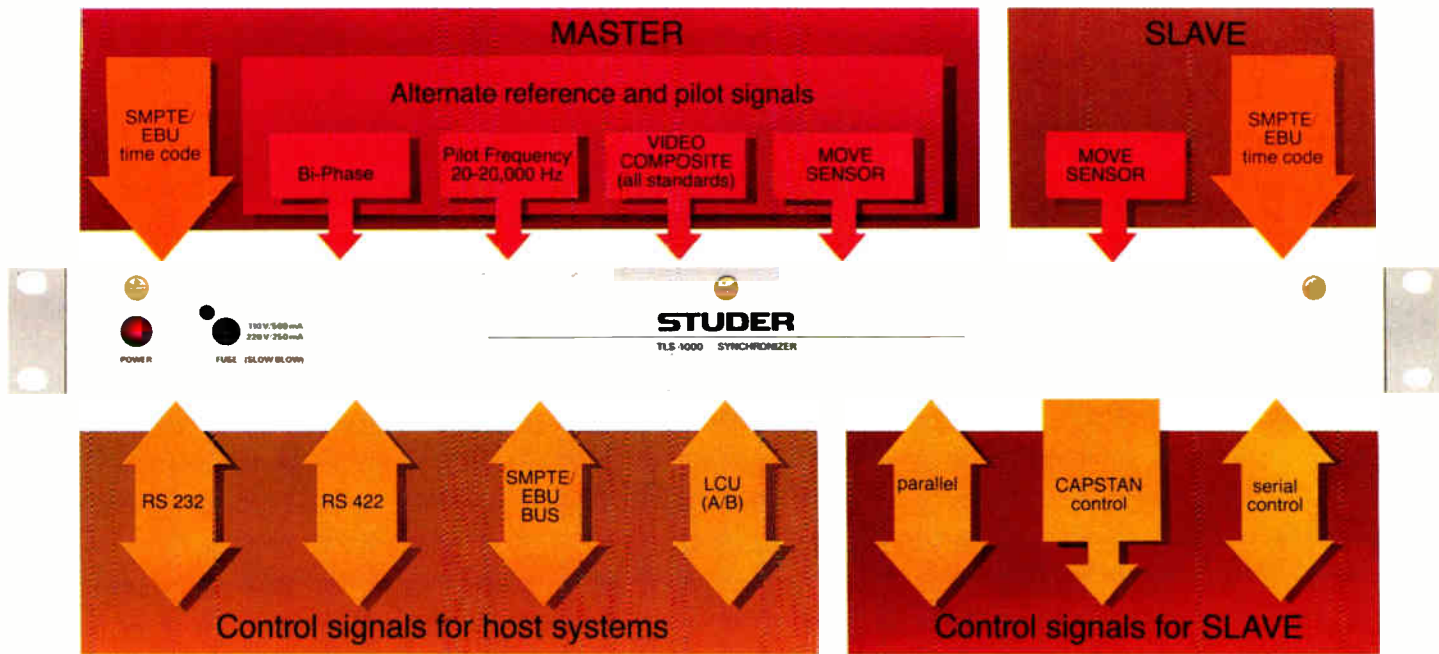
MASTER

SMPTE/ EBU time code

Alternate reference and pilot signals

Bi-Phase

Pilot Frequency 20-20,000 Hz

VIDEO COMPOSITE (all standards)

MOVE SENSOR

SLAVE

MOVE SENSOR

SMPTE/ EBU time code

POWER

FUSE (SLOW BLOW)

110 V: 500 mA
220 V: 250 mA

STUDER

TLS 4000 SYNCHRONIZER

RS 232

RS 422

SMPTE/ EBU BUS

LCU (A/B)

Control signals for host systems

parallel

CAPSTAN control

serial control

Control signals for SLAVE